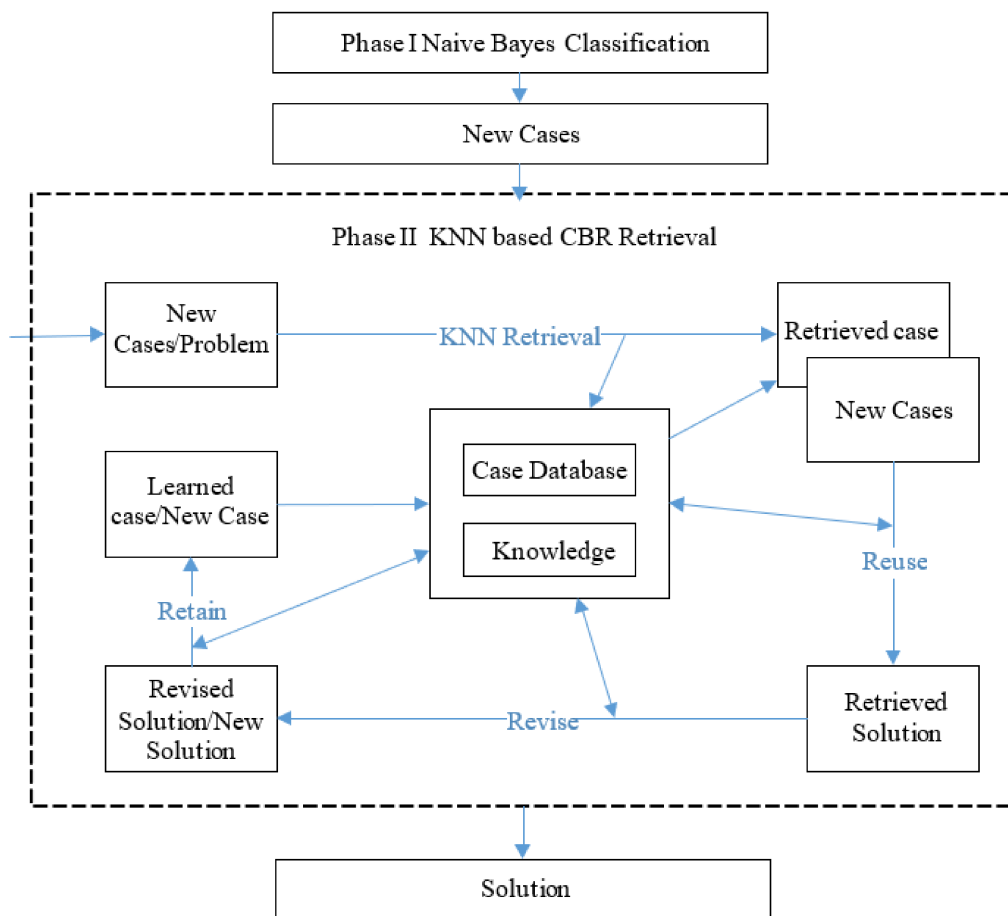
Phase I Naive Bayes Classification

New Cases

Phase II KNN based CBR Retrieval

New Cases/Problem

KNN Retrieval

Retrieved case

New Cases

Case Database

Knowledge

Learned case/New Case

Reuse

Retain

Revised Solution/New Solution

Revise

Retrieved Solution

Solution